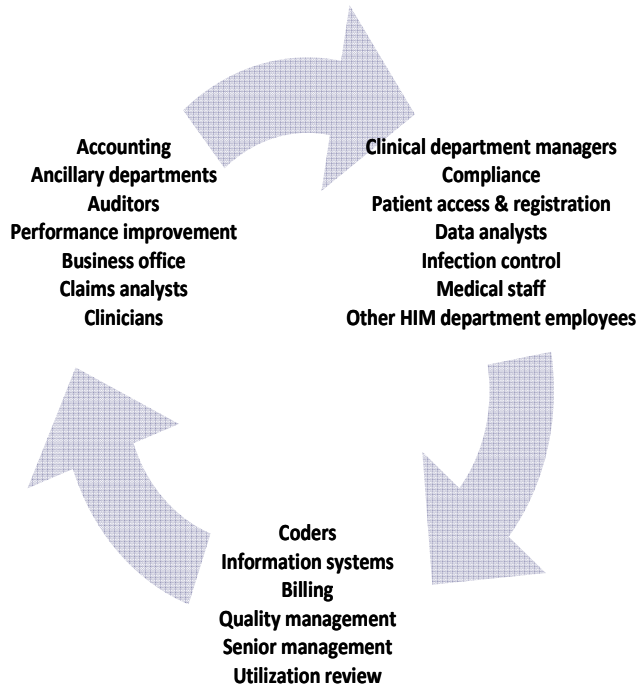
Accounting
Ancillary departments
Auditors
Performance improvement
Business office
Claims analysts
Clinicians

Clinical department managers
Compliance
Patient access & registration
Data analysts
Infection control
Medical staff
Other HIM department employees

Coders
Information systems
Billing
Quality management
Senior management
Utilization review